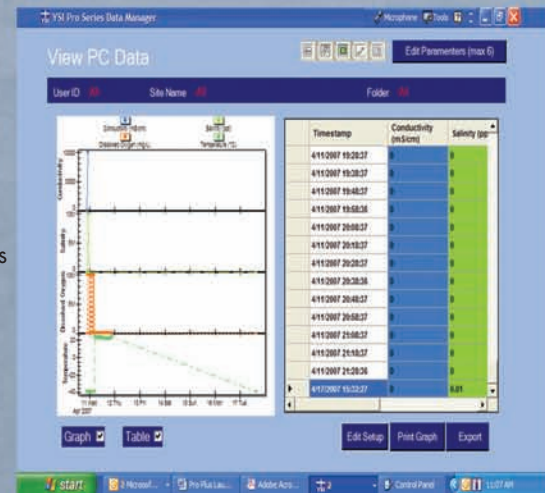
YSI Pro Series Data Manager

Microphone Tools

View PC Data

Edit Paramenters (max 6)

User ID All Site Name All Folder All

Conductivity (uS/cm) Salinity (ppt) Dissolved Oxygen mg/L Temperature (°C)

Conductivity

Salinity

Dissolved Oxygen

Temperature

11 Wed 12 Thu 13 Fri 14 Sat 15 Sun 16 Mon 17 Tue
Apr 2007

| | Timestamp | Conductivity (mS/cm) | Salinity (pp |
|---|---|---|---|
| | 4/11/2007 19:28:37 | 0 | 0 |
| | 4/11/2007 19:38:37 | 0 | 0 |
| | 4/11/2007 19:48:37 | 0 | 0 |
| | 4/11/2007 19:58:38 | 0 | 0 |
| | 4/11/2007 20:08:37 | 0 | 0 |
| | 4/11/2007 20:18:37 | 0 | 0 |
| | 4/11/2007 20:28:37 | 0 | 0 |
| | 4/11/2007 20:38:38 | 0 | 0 |
| | 4/11/2007 20:48:37 | 0 | 0 |
| | 4/11/2007 20:58:37 | 0 | 0 |
| | 4/11/2007 21:08:37 | 0 | 0 |
| | 4/11/2007 21:18:37 | 0 | 0 |
| | 4/11/2007 21:28:38 | 0 | 0 |
| ▶ | 4/17/2007 15:32:27 | 0 | 0.01 |

Graph Table

Edit Setup Print Graph Export

start 2 Microsof... Pro Plus Lau... Adobe Acro... 2 Control Panel 11:07 AM

s